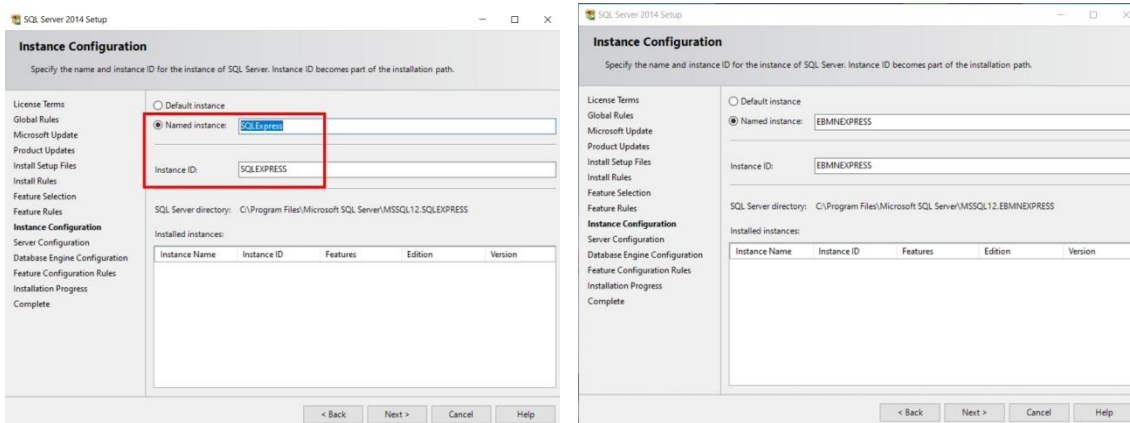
SQL Server 2014 Setup

Instance Configuration

Specify the name and instance ID for the instance of SQL Server. Instance ID becomes part of the installation path.

License Terms
Global Rules
Microsoft Update
Product Updates
Install Setup Files
Install Rules
Feature Selection
Feature Rules
Instance Configuration
Server Configuration
Database Engine Configuration
Feature Configuration Rules
Installation Progress
Complete

Default instance
Named instance: SQLExpress

Instance ID: SQLEXPRESS

SQL Server directory: C:\Program Files\Microsoft SQL Server\MSSQL12.SQLEXPRESS

Installed instances:

| Instance Name | Instance ID | Features | Edition | Version |
|---|---|---|---|---|

< Back Next > Cancel Help

SQL Server 2014 Setup

Instance Configuration

Specify the name and instance ID for the instance of SQL Server. Instance ID becomes part of the installation path.

License Terms
Global Rules
Microsoft Update
Product Updates
Install Setup Files
Install Rules
Feature Selection
Feature Rules
Instance Configuration
Server Configuration
Database Engine Configuration
Feature Configuration Rules
Installation Progress
Complete

Default instance
Named instance: EBMNEXPRESS

Instance ID: EBMNEXPRESS

SQL Server directory: C:\Program Files\Microsoft SQL Server\MSSQL12.EBMNEXPRESS

Installed instances:

| Instance Name | Instance ID | Features | Edition | Version |
|---|---|---|---|---|

< Back Next > Cancel Help